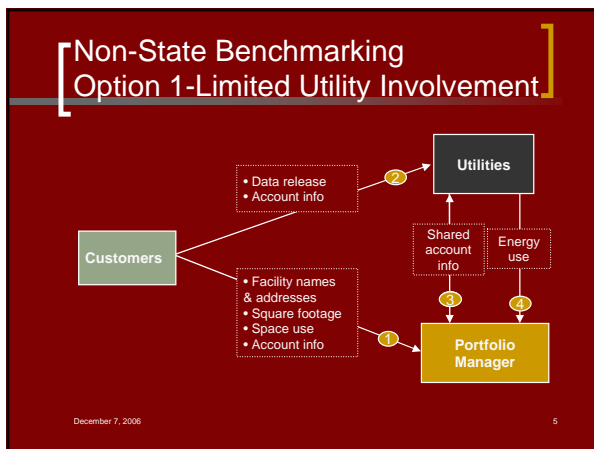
Non-State Benchmarking
Option 1-Limited Utility Involvement

Utilities

• Data release
• Account info

2

Customers

Shared account info

Energy use

• Facility names & addresses
• Square footage
• Space use
• Account info

3

4

1

Portfolio Manager

December 7, 2006

5